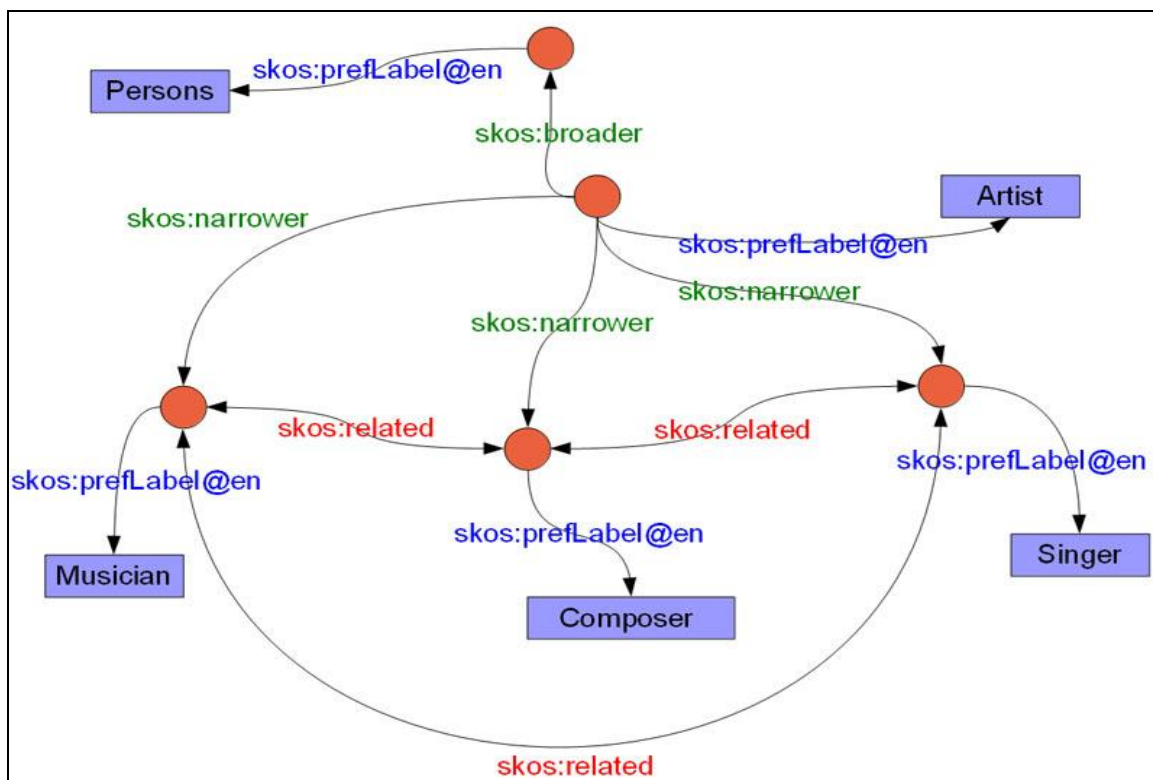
skos:prefLabel@en
Persons
skos:broader
Artist
skos:narrower
skos:prefLabel@en
skos:narrower
skos:narrower
skos:related
skos:related
skos:prefLabel@en
skos:prefLabel@en
skos:prefLabel@en
Singer
Musician
Composer
skos:related